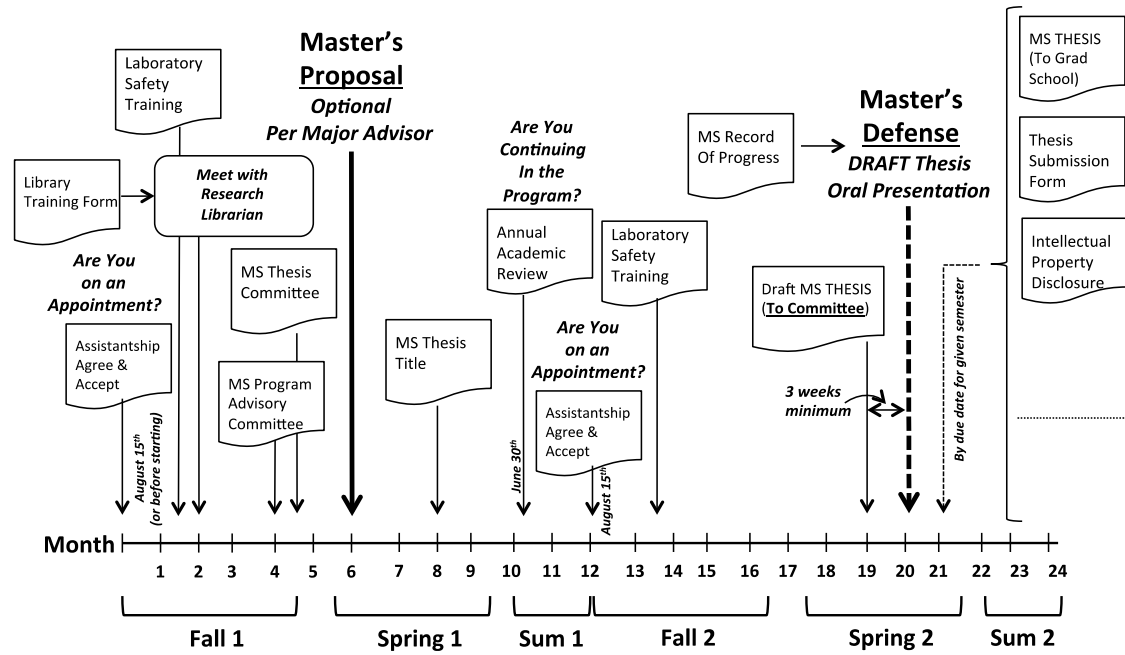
Laboratory Safety Training

Master's Proposal
Optional
Per Major Advisor

Library Training Form

Meet with Research Librarian

Are You on an Appointment?

Assistantship Agree & Accept

MS Thesis Committee

MS Program Advisory Committee

MS Thesis Title

Are You Continuing In the Program?

Annual Academic Review

Are You on an Appointment?

Assistantship Agree & Accept

Laboratory Safety Training

MS Record Of Progress

Master's Defense
DRAFT Thesis
Oral Presentation

Draft MS THESIS (To Committee)

3 weeks minimum

By due date for given semester

MS THESIS (To Grad School)

Thesis Submission Form

Intellectual Property Disclosure

August 15th (or before starting)

June 30th

August 15th

Month 1 2 3 4 5 6 7 8 9 10 11 12 13 14 15 16 17 18 19 20 21 22 23 24

Fall 1 Spring 1 Sum 1 Fall 2 Spring 2 Sum 2